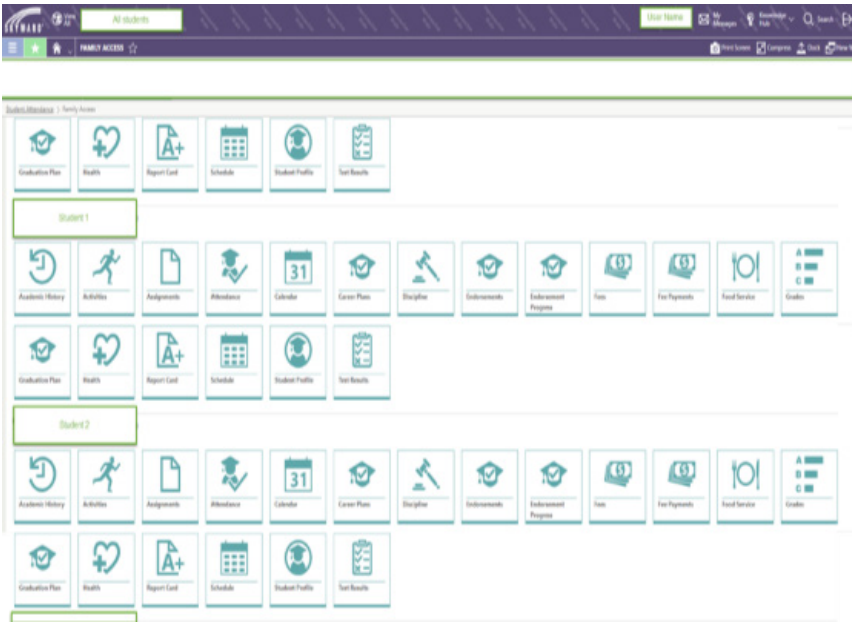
SKYWARD

All students

User Name

My Messages

Knowledge Hub

Search

FAMILY ACCESS

Print Screen

Compress

Dock

New Window

Student Attendance | Family Access

Graduation Plan

Health

Report Card

Schedule

Student Profile

Test Results

Student 1

Academic History

Activities

Assignments

Attendance

31

Calendar

Career Plans

Discipline

Endorsements

Endorsement Programs

Fees

Fee Payments

Food Service

A
B
C

Grades

Graduation Plan

Health

Report Card

Schedule

Student Profile

Test Results

Student 2

Academic History

Activities

Assignments

Attendance

31

Calendar

Career Plans

Discipline

Endorsements

Endorsement Programs

Fees

Fee Payments

Food Service

A
B
C

Grades

Graduation Plan

Health

Report Card

Schedule

Student Profile

Test Results